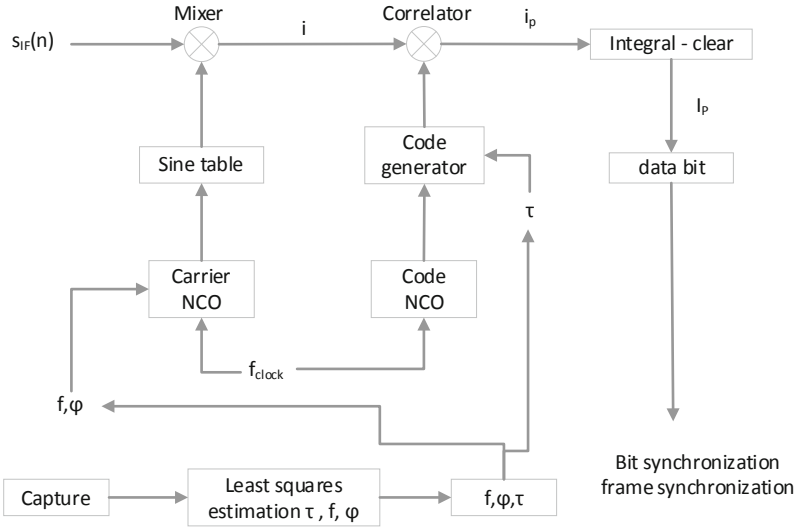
Mixer

Correlator

$s_{IF}(n)$

i

$i_p$

Integral - clear

$I_P$

Sine table

Code generator

data bit

τ

Carrier NCO

Code NCO

$f_{clock}$

f,φ

Bit synchronization
frame synchronization

Capture

Least squares estimation τ , f, φ

f,φ,τ